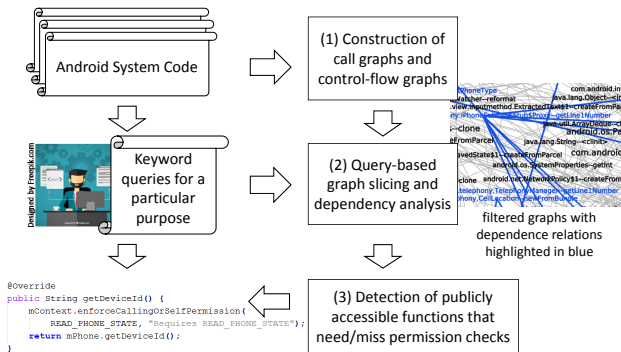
Android System Code

(1) Construction of call graphs and control-flow graphs

Designed by Freepik.com

Keyword queries for a particular purpose

(2) Query-based graph slicing and dependency analysis

filtered graphs with dependence relations highlighted in blue

@Override
public String getDeviceId() {
    mContext.enforceCallingOrSelfPermission(
        READ_PHONE_STATE, "Requires READ_PHONE_STATE");
    return mPhone.getDeviceId();
}

(3) Detection of publicly accessible functions that need/miss permission checks